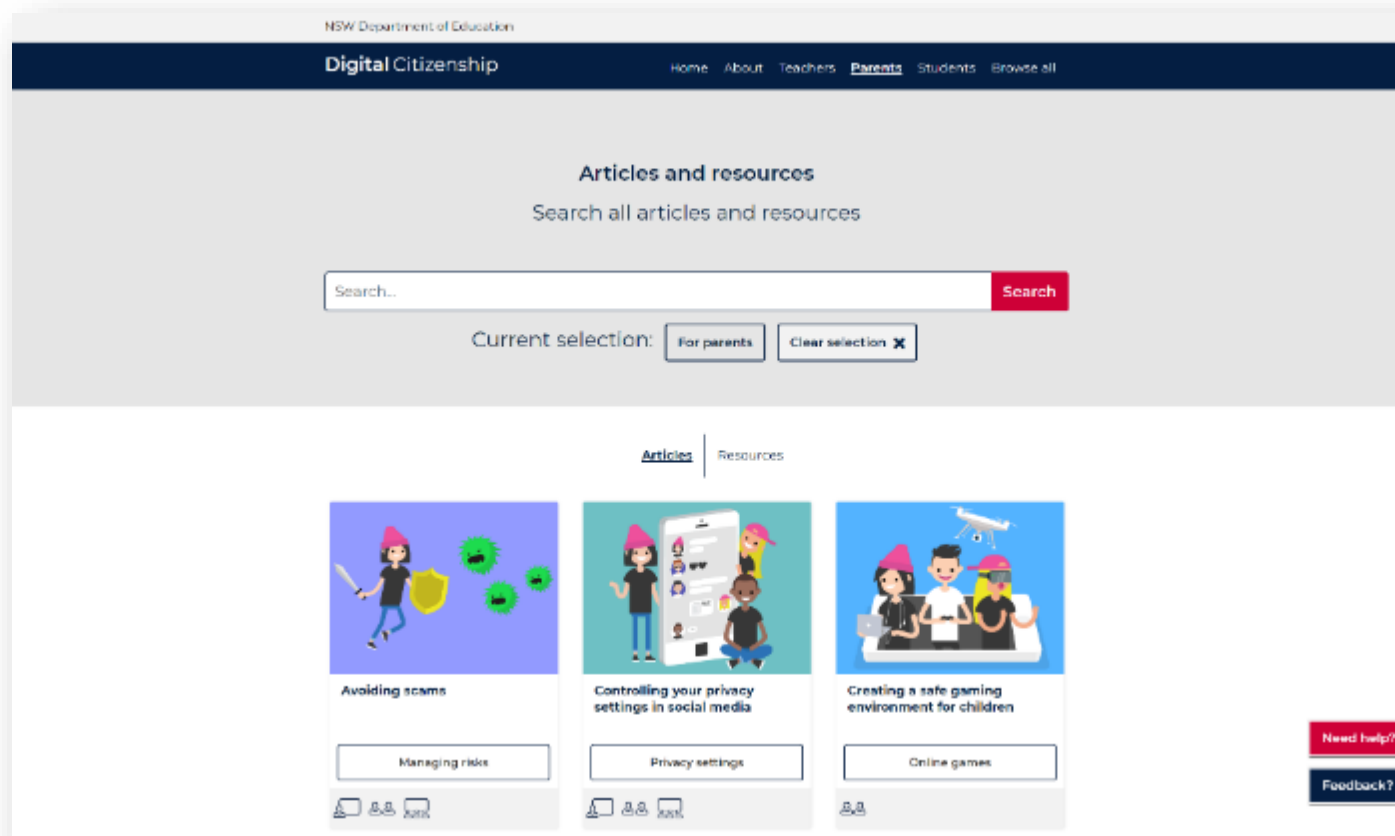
NSW Department of Education

Digital Citizenship

Home About Teachers Parents Students Browse all

Articles and resources

Search all articles and resources

Search...

Search

Current selection: For parents Clear selection

Articles Resources

Avoiding scams

Managing risks

Controlling your privacy settings in social media

Privacy settings

Creating a safe gaming environment for children

Online games

Need help?

Feedback?